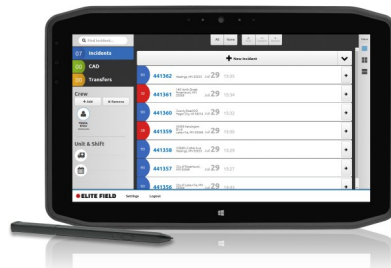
Find Incident...

07 Incidents

00 CAD

00 Transfers

Crew

+ Add

Remove

Unit & Shift

All

None

New Incident

441362 Jul 29 15:45

441361 Jul 29 15:34

441360 Jul 29 15:22

441359 Jul 29 15:10

441358 Jul 29 15:09

441357 Jul 29 15:06

441356 Jul 29 15:45

ELITE FIELD

Settings

Logout